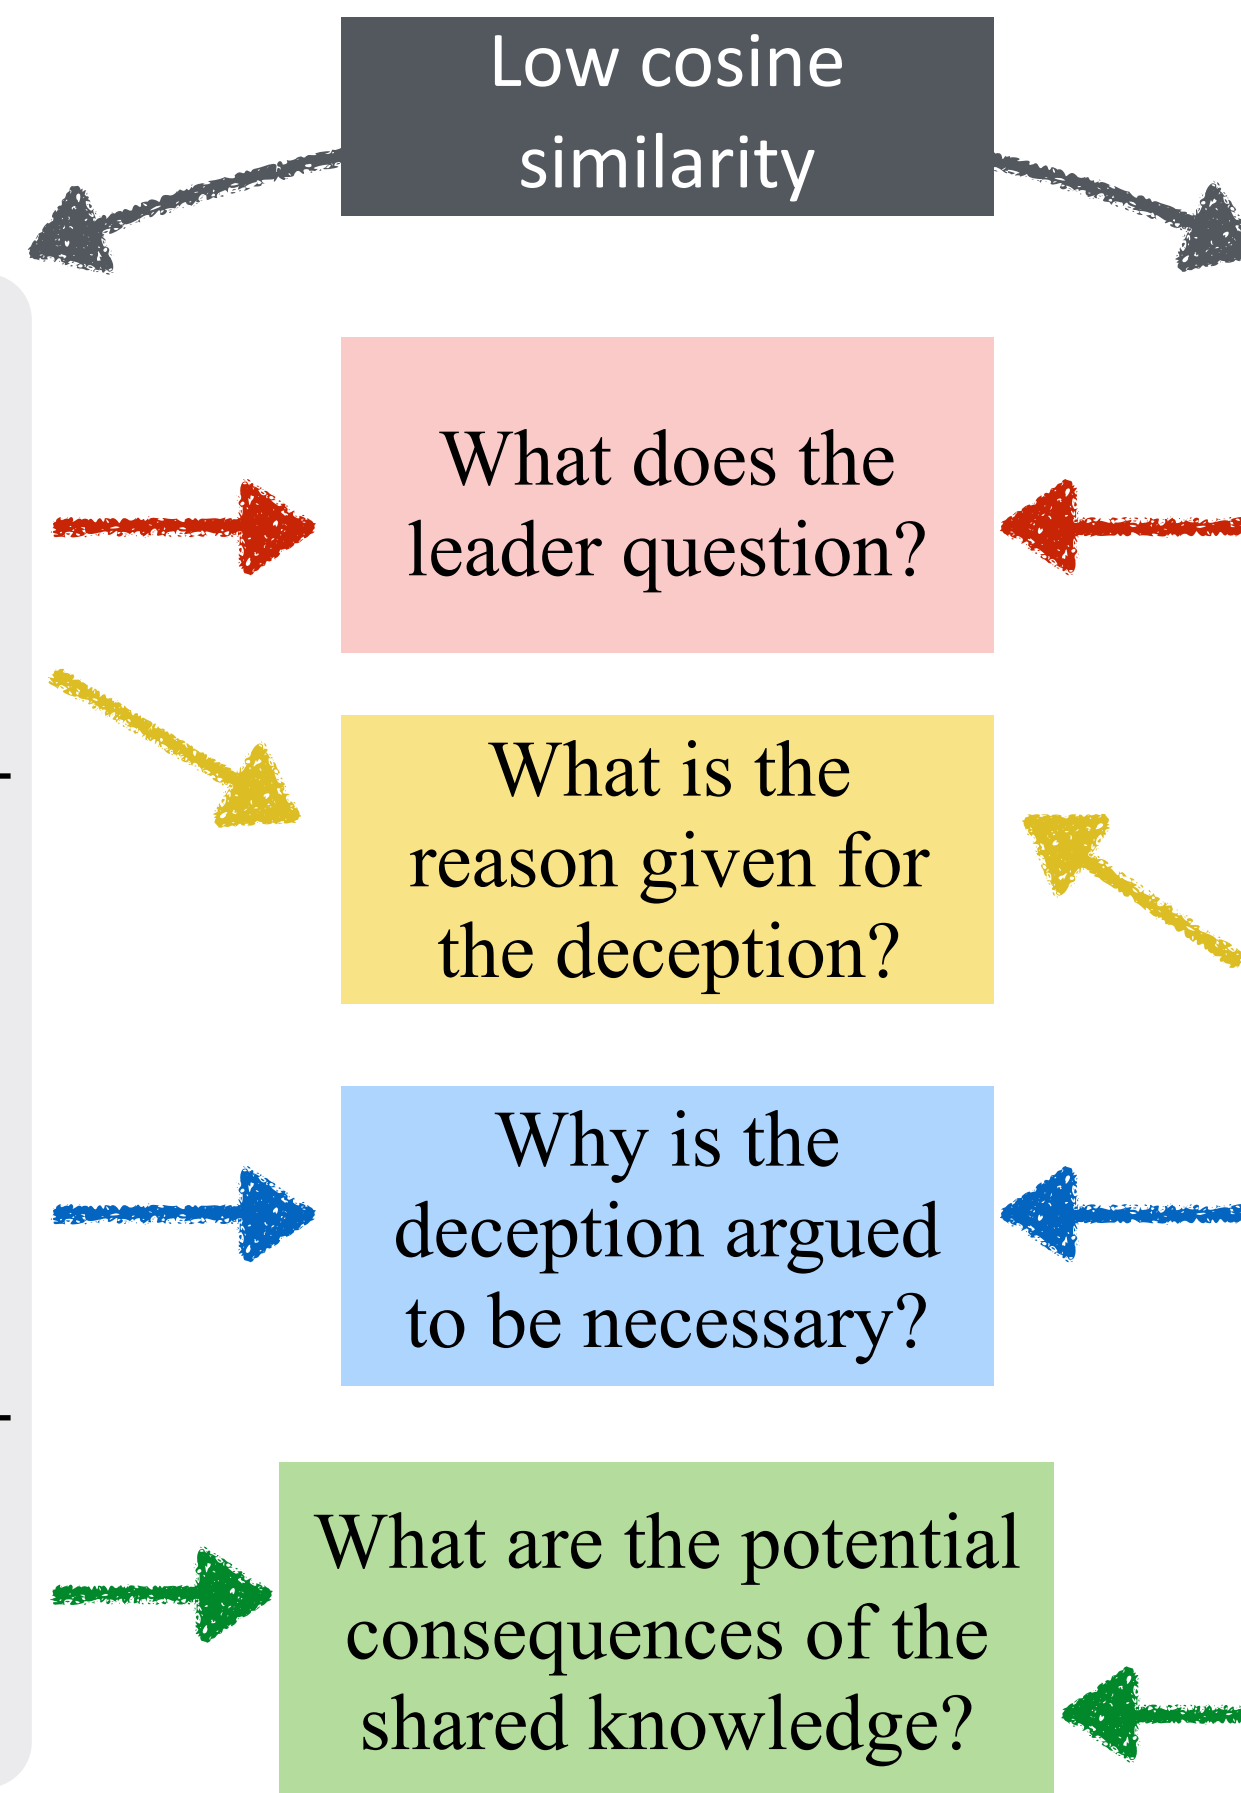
Low cosine similarity

What does the leader question?

What is the reason given for the deception?

Why is the deception argued to be necessary?

What are the potential consequences of the shared knowledge?